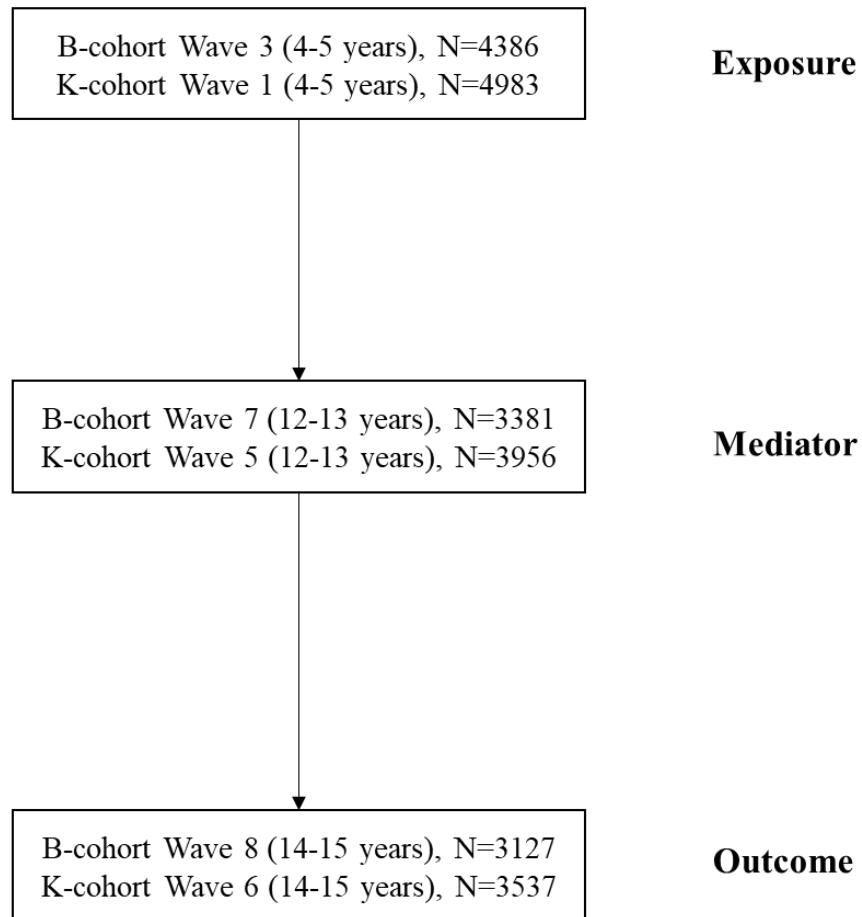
B-cohort Wave 3 (4-5 years), N=4386
K-cohort Wave 1 (4-5 years), N=4983

Exposure

B-cohort Wave 7 (12-13 years), N=3381
K-cohort Wave 5 (12-13 years), N=3956

Mediator

B-cohort Wave 8 (14-15 years), N=3127
K-cohort Wave 6 (14-15 years), N=3537

Outcome